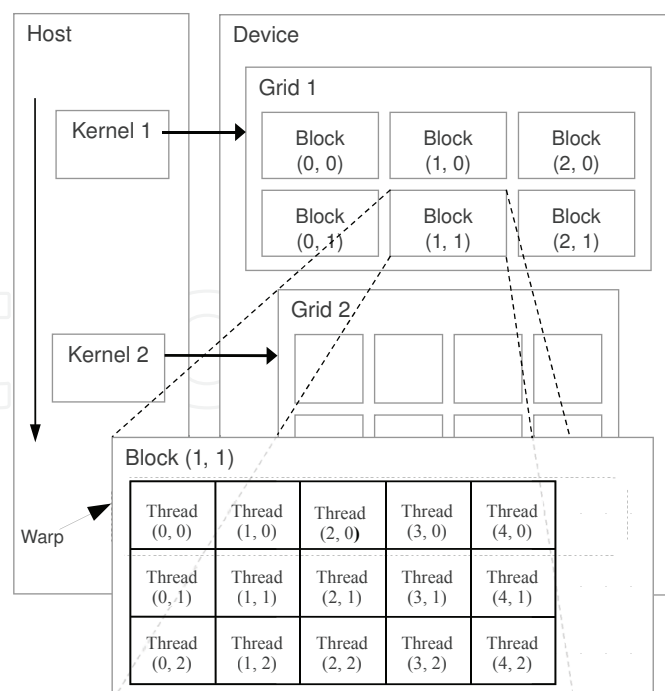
Host

Device

Grid 1

Kernel 1

Block (0, 0)

Block (1, 0)

Block (2, 0)

Block (0, 1)

Block (1, 1)

Block (2, 1)

Grid 2

Kernel 2

Block (1, 1)

Warp

| Thread (0, 0) | Thread (1, 0) | Thread (2, 0) | Thread (3, 0) | Thread (4, 0) |
|---|---|---|---|---|
| Thread (0, 1) | Thread (1, 1) | Thread (2, 1) | Thread (3, 1) | Thread (4, 1) |
| Thread (0, 2) | Thread (1, 2) | Thread (2, 2) | Thread (3, 2) | Thread (4, 2) |